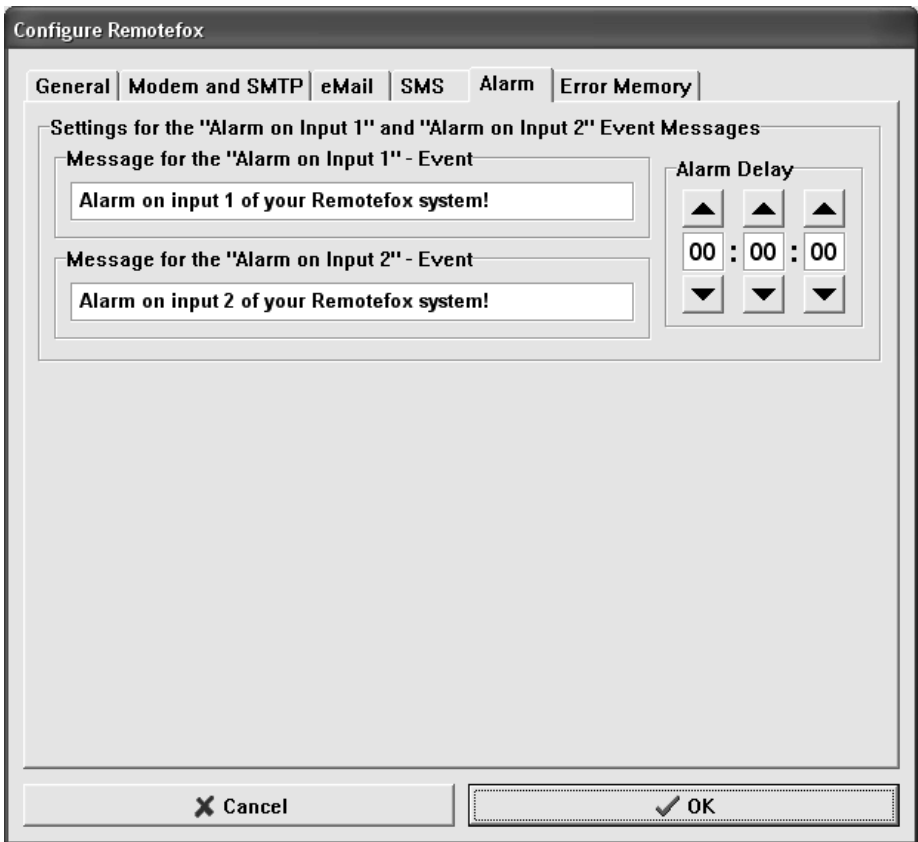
Configure Remotefox

General | Modem and SMTP | eMail | SMS | Alarm | Error Memory

Settings for the "Alarm on Input 1" and "Alarm on Input 2" Event Messages

Message for the "Alarm on Input 1" - Event

Alarm on input 1 of your Remotefox system!

Message for the "Alarm on Input 2" - Event

Alarm on input 2 of your Remotefox system!

Alarm Delay

00 : 00 : 00

Cancel

OK